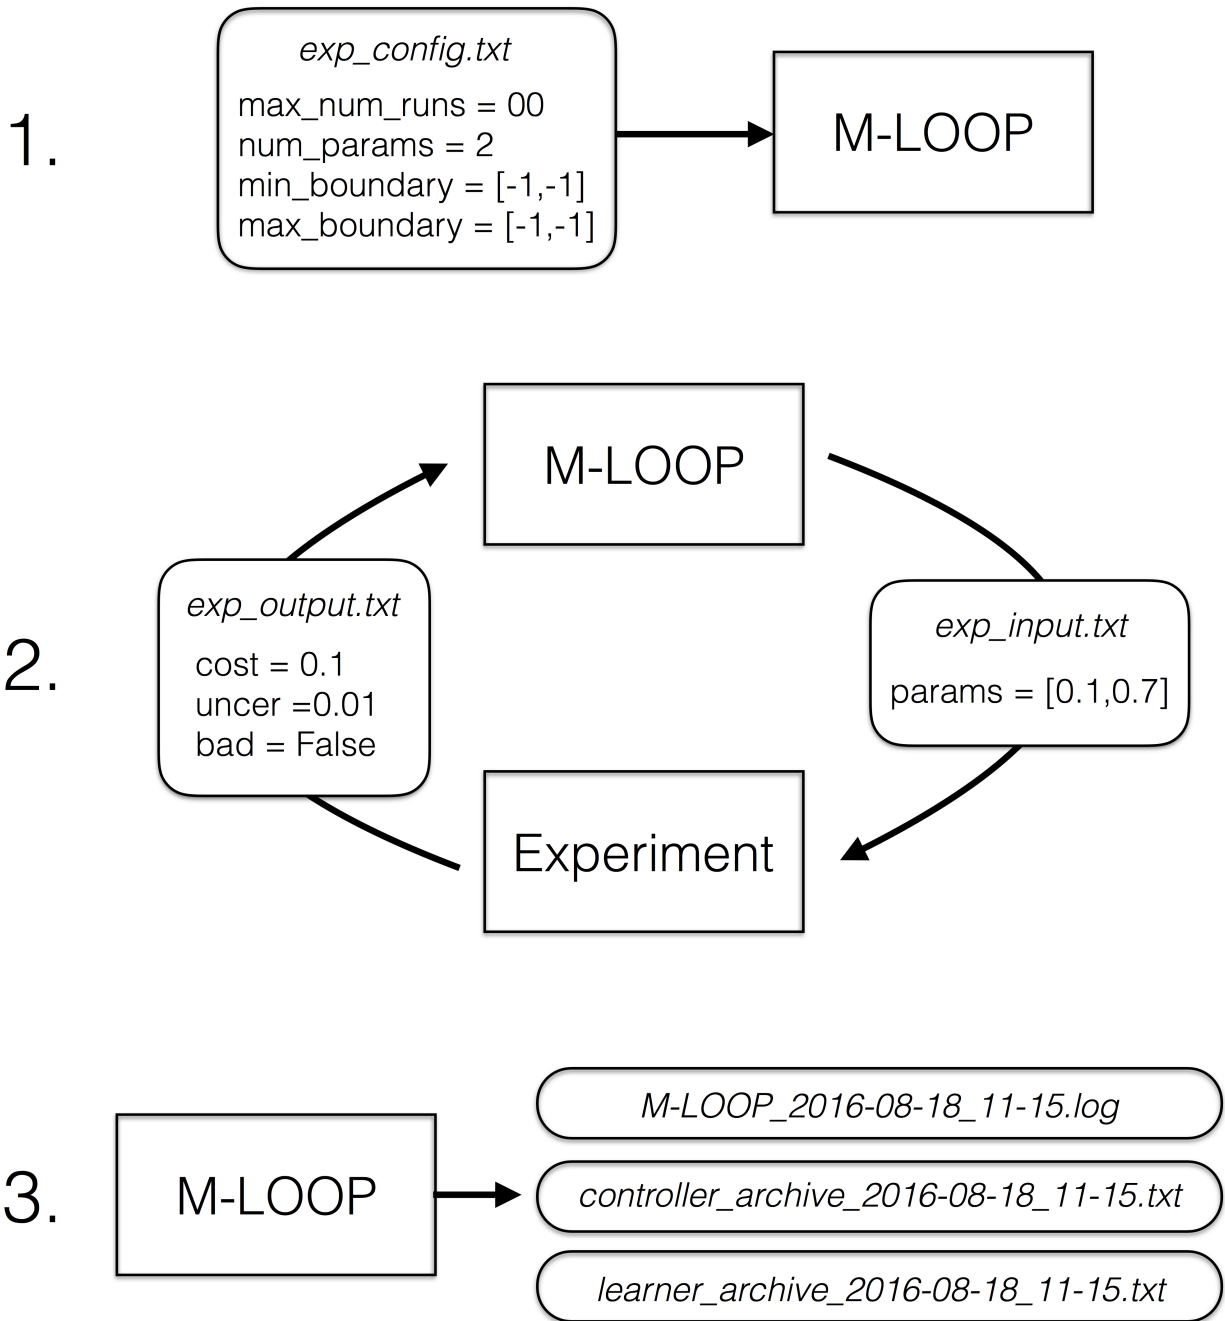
1.

exp_config.txt
max_num_runs = 00
num_params = 2
min_boundary = [-1,-1]
max_boundary = [-1,-1]

M-LOOP

2.

M-LOOP

exp_output.txt
cost = 0.1
uncer =0.01
bad = False

exp_input.txt
params = [0.1,0.7]

Experiment

3.

M-LOOP

M-LOOP_2016-08-18_11-15.log

controller_archive_2016-08-18_11-15.txt

learner_archive_2016-08-18_11-15.txt